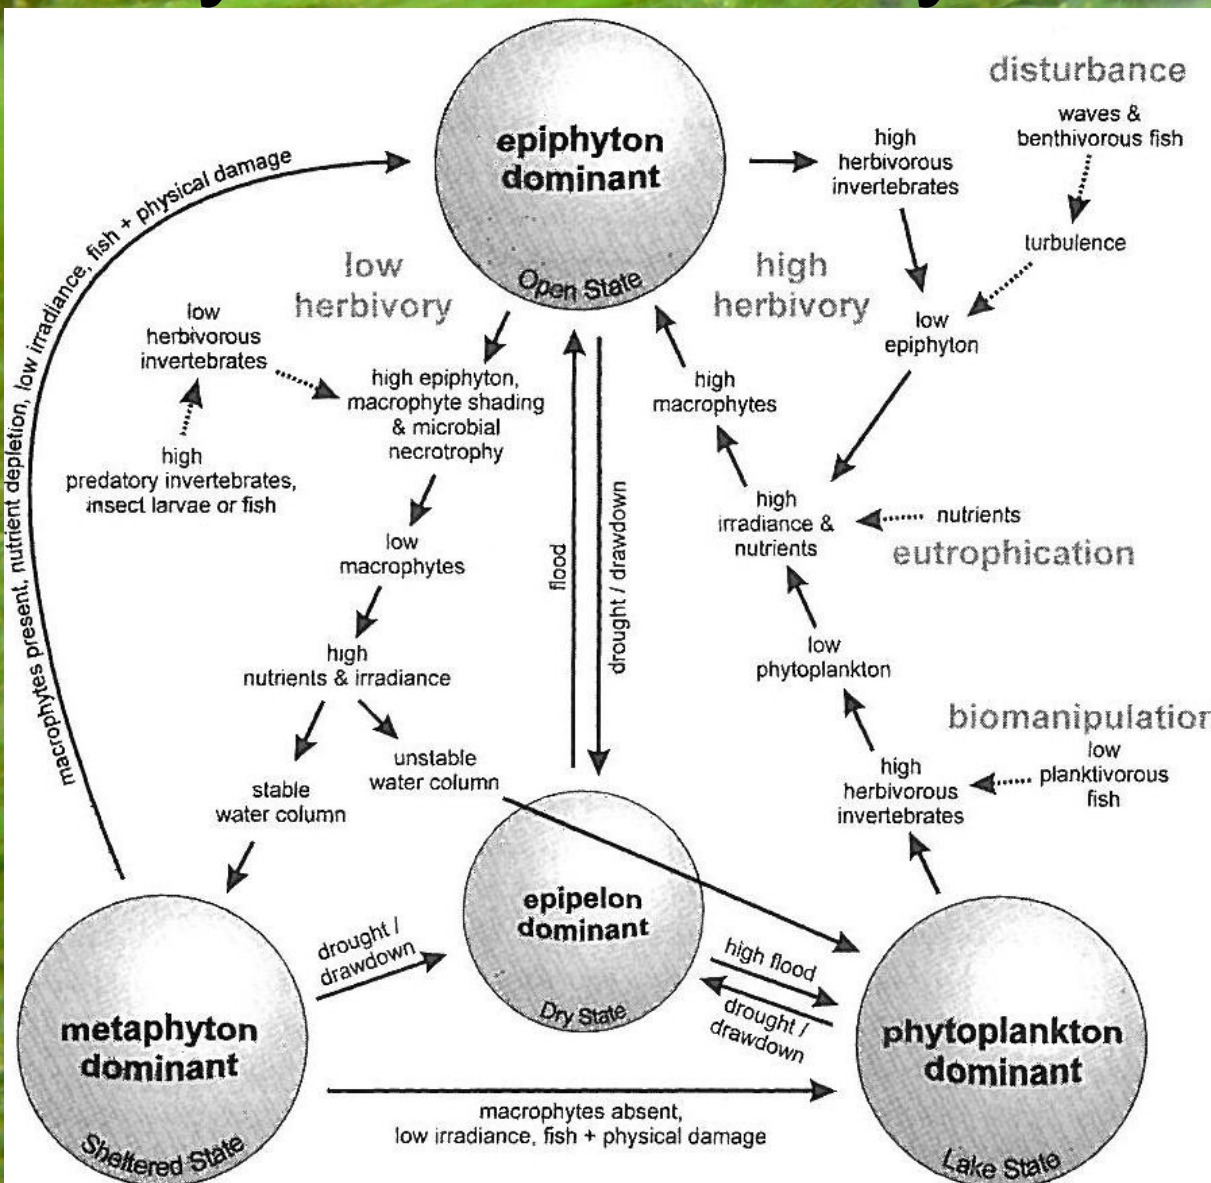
epiphyton dominant

Open State

disturbance

waves & benthivorous fish

turbulence

high herbivorous invertebrates

low epiphyton

low herbivory

high herbivory

macrophytes present, nutrient depletion, low irradiance, fish + physical damage

low herbivorous invertebrates

high predatory invertebrates, insect larvae or fish

high epiphyton, macrophyte shading & microbial necrotrophy

low macrophytes

high nutrients & irradiance

stable water column

unstable water column

flood

drought / drawdown

high macrophytes

high irradiance & nutrients

nutrients

eutrophication

low phytoplankton

biomanipulatior

low planktivorous fish

high herbivorous invertebrates

epipelon dominant

Dry State

drought / drawdown

high flood

drought / drawdown

metaphyton dominant

Sheltered State

phytoplankton dominant

Lake State

macrophytes absent, low irradiance, fish + physical damage